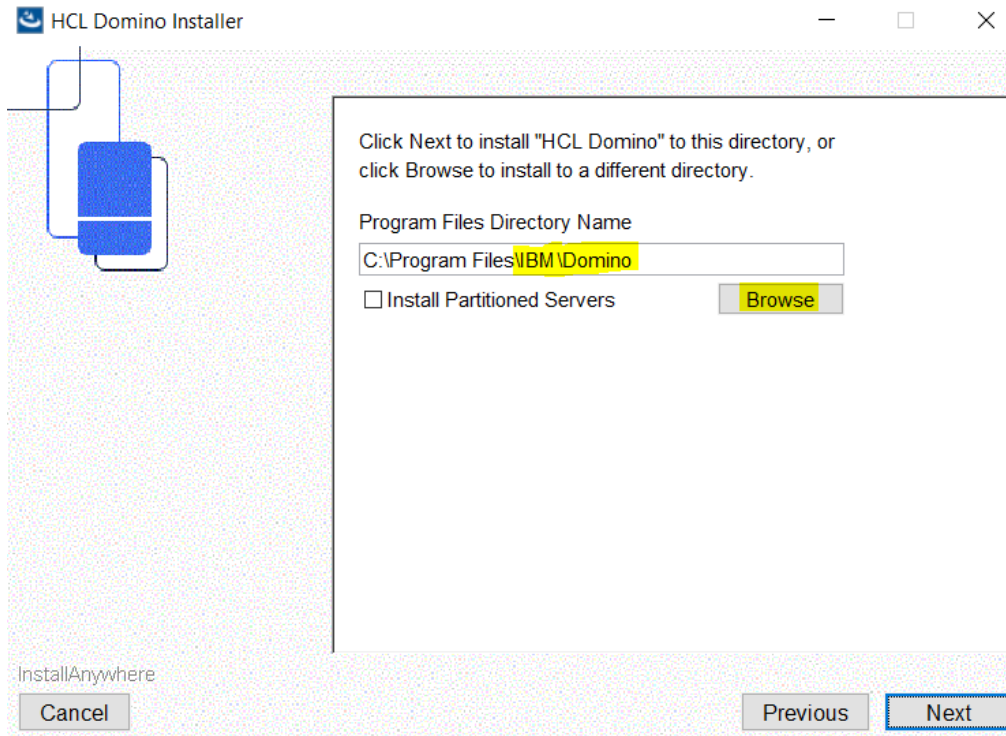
HCL Domino Installer

Click Next to install "HCL Domino" to this directory, or click Browse to install to a different directory.

Program Files Directory Name

C:\Program Files\IBM\Domino

☐ Install Partitioned Servers

Browse

InstallAnywhere

Cancel

Previous

Next